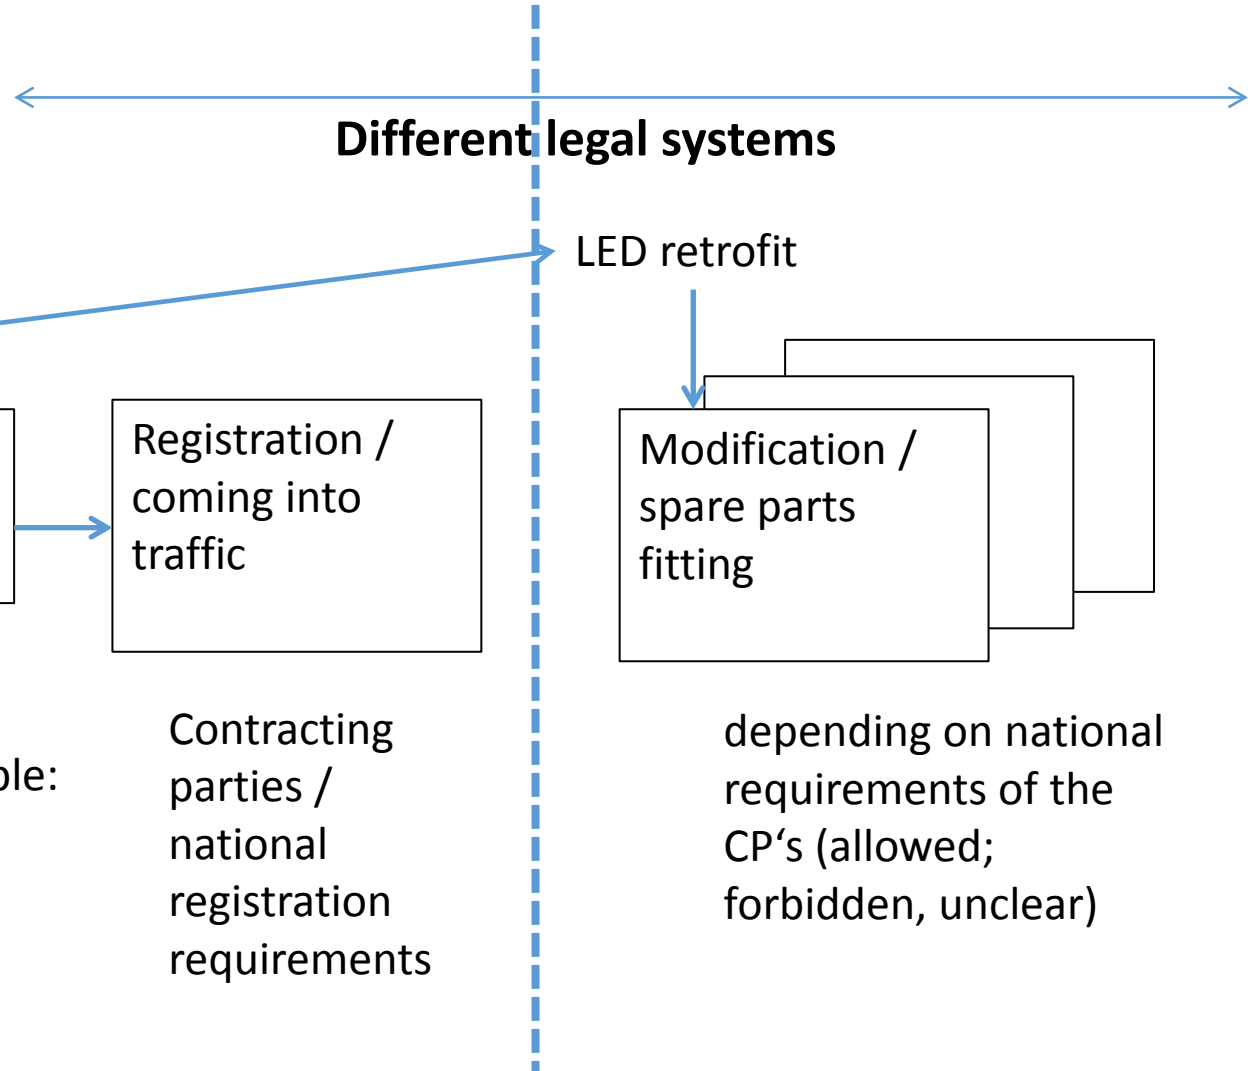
Different legal systems

LED retrofit

Registration / coming into traffic

Modification / spare parts fitting

ble:

Contracting parties / national registration requirements

depending on national requirements of the CP‘s (allowed; forbidden, unclear)